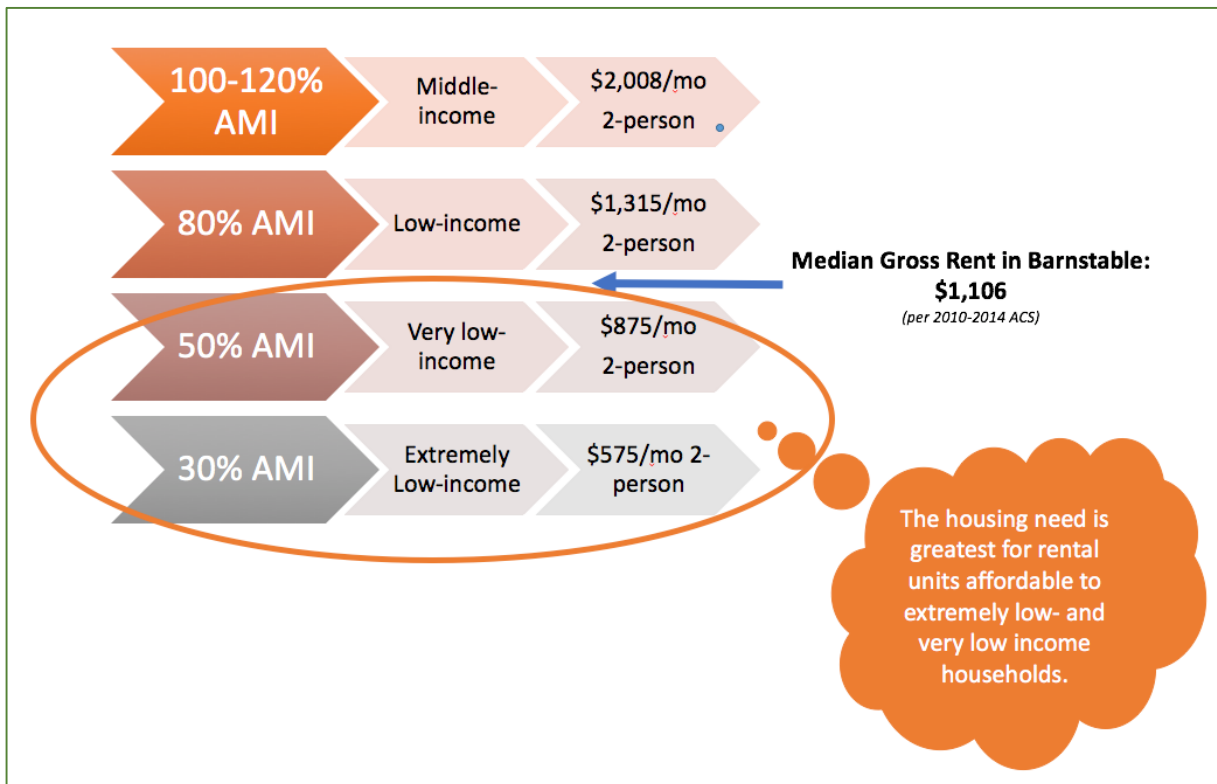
100-120% AMI

Middle-income

\$2,008/mo 2-person

80% AMI

Low-income

\$1,315/mo 2-person

Median Gross Rent in Barnstable: \$1,106

(per 2010-2014 ACS)

50% AMI

Very low-income

\$875/mo 2-person

30% AMI

Extremely Low-income

\$575/mo 2-person

The housing need is greatest for rental units affordable to extremely low- and very low income households.